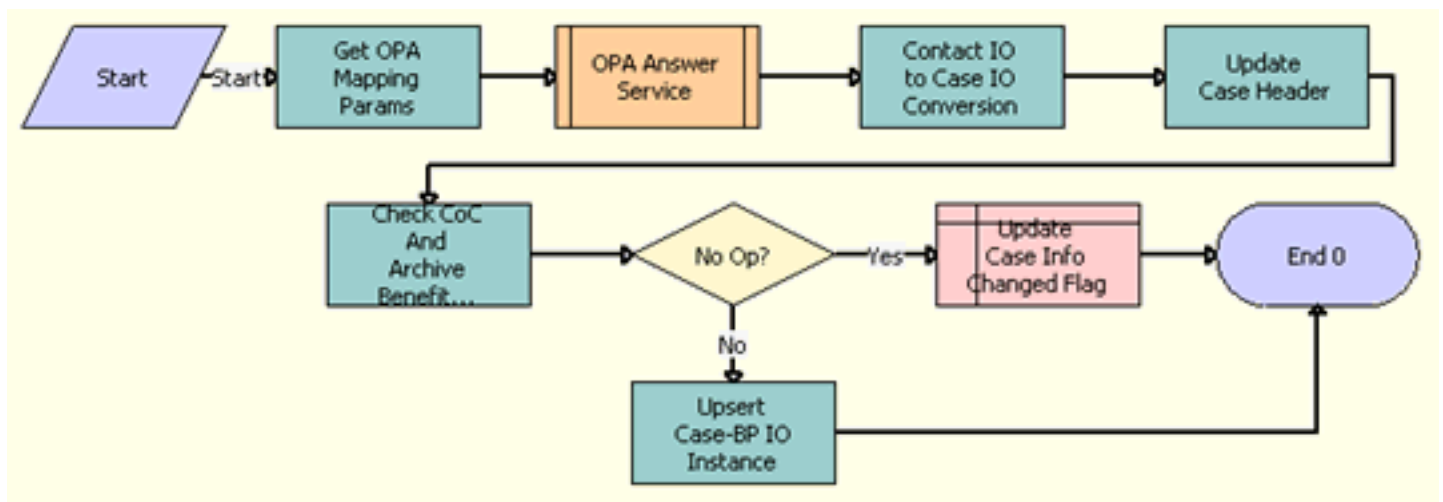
Start

Start

Get OPA Mapping Params

OPA Answer Service

Contact IO to Case IO Conversion

Update Case Header

Check CoC And Archive Benefit...

No Op?

Yes

Update Case Info Changed Flag

End 0

No

Upsert Case-BP IO Instance